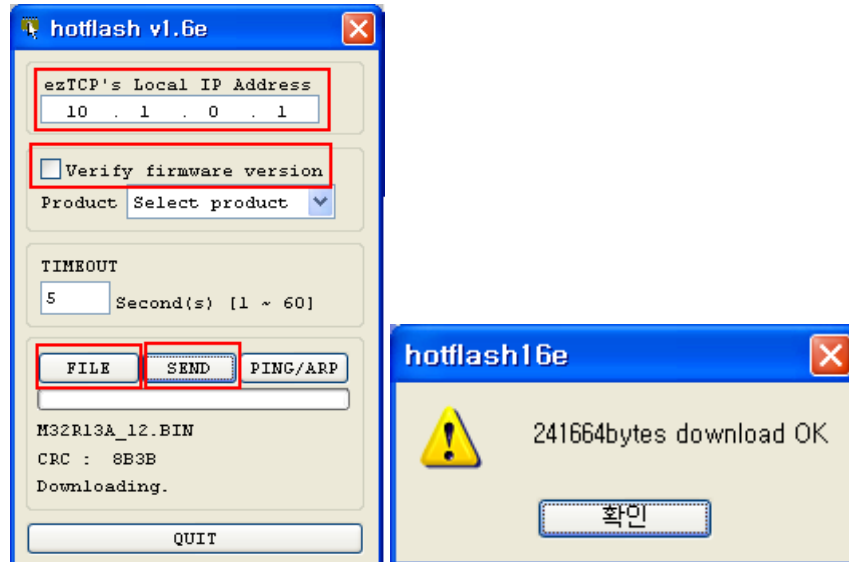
hotflash v1.6e

ezTCP's Local IP Address

10 . 1 . 0 . 1

Verify firmware version

Product Select product

TIMEOUT

5 Second(s) [1 ~ 60]

FILE SEND PING/ARP

M32R13A_12.BIN

CRC : 8B3B

Downloading.

QUIT

hotflash16e

241664bytes download OK

확인